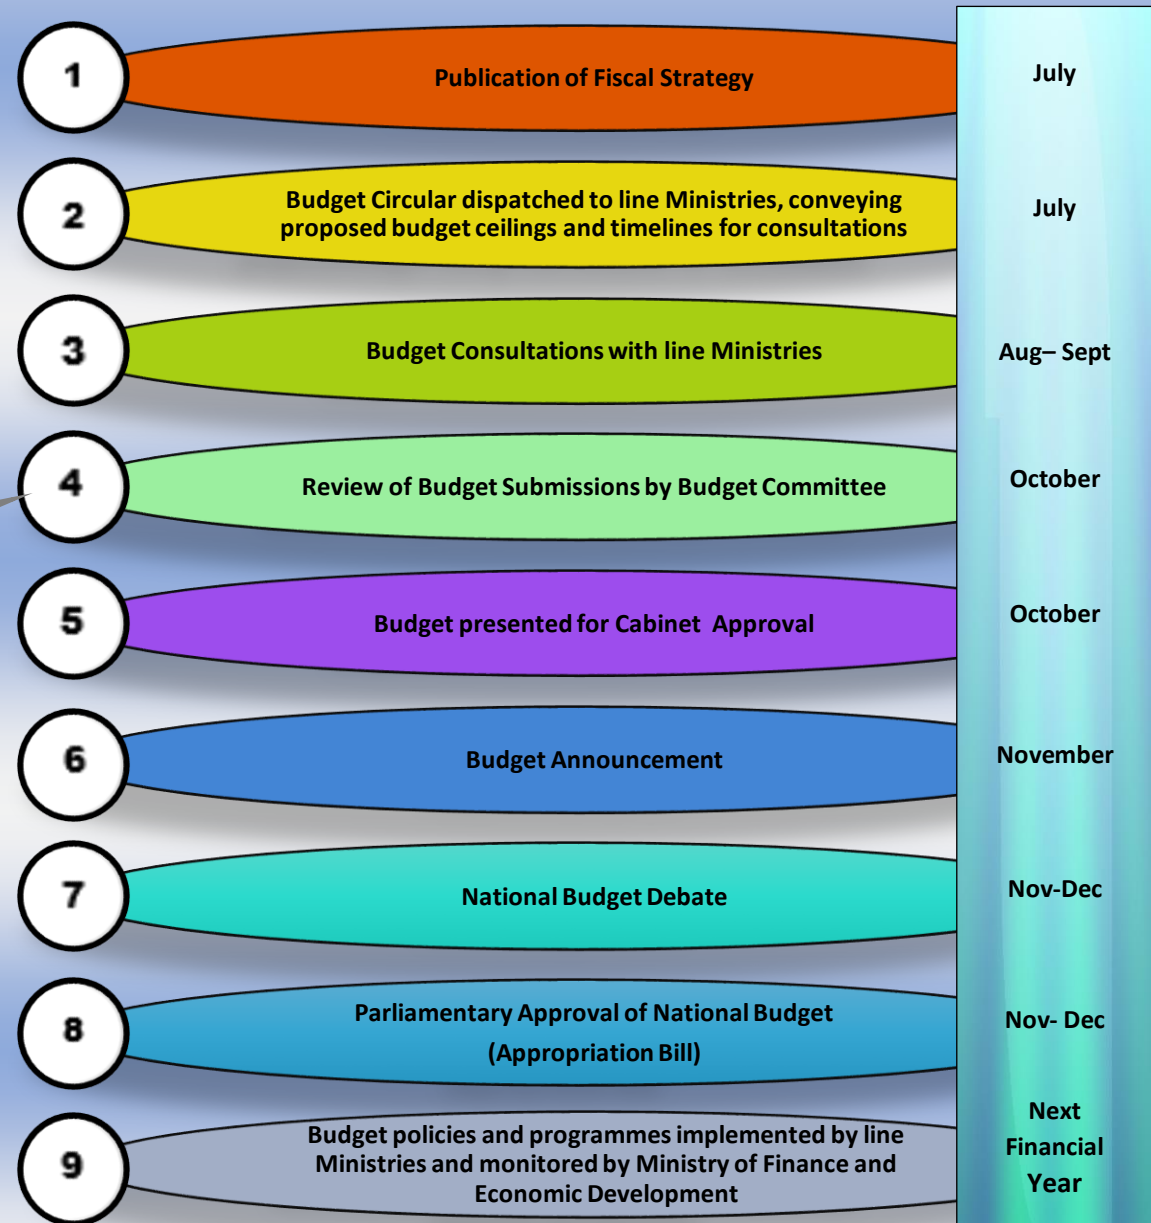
1
Publication of Fiscal Strategy
July

2
Budget Circular dispatched to line Ministries, conveying proposed budget ceilings and timelines for consultations
July

3
Budget Consultations with line Ministries
Aug– Sept

4
Review of Budget Submissions by Budget Committee
October

5
Budget presented for Cabinet Approval
October

6
Budget Announcement
November

7
National Budget Debate
Nov-Dec

8
Parliamentary Approval of National Budget (Appropriation Bill)
Nov- Dec

9
Budget policies and programmes implemented by line Ministries and monitored by Ministry of Finance and Economic Development
Next Financial Year